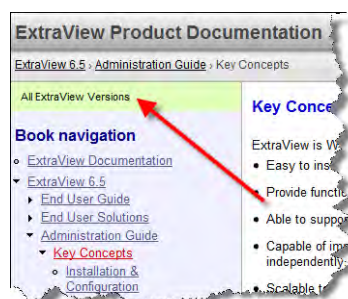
ExtraView Product Documentation

ExtraView 6.5 › Administration Guide › Key Concepts

All ExtraView Versions

Book navigation

ExtraView Documentation

ExtraView 6.5

End User Guide

End User Solutions

Administration Guide

Key Concepts

Installation & Configuration

Key Conce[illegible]

ExtraView is W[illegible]

Easy to ins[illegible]

Provide functi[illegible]

Able to suppor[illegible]

Capable of im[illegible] independently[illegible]

Scalable t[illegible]